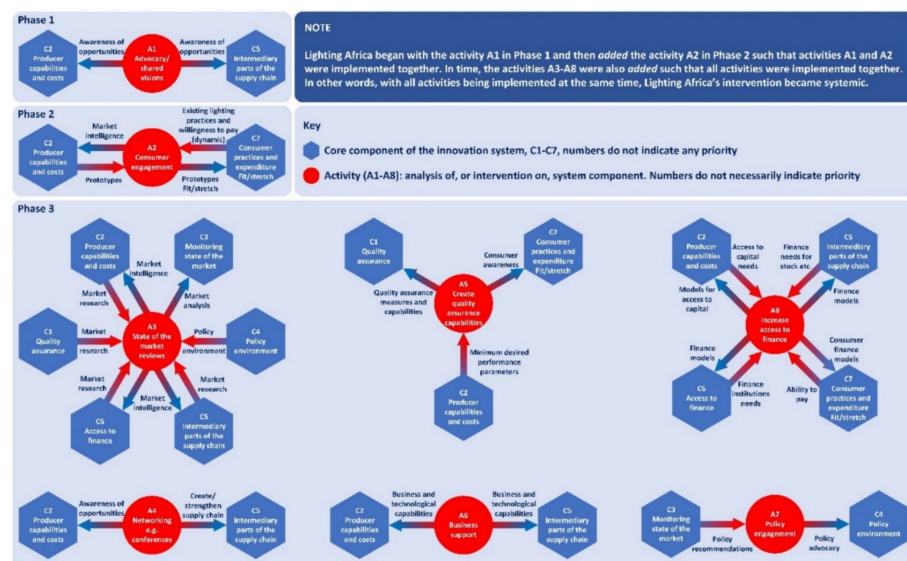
Phase 1

C2 Producer capabilities and costs

Awareness of opportunities

A1 Advocacy/ shared visions

Awareness of opportunities

C5 Intermediary parts of the supply chain

NOTE

Lighting Africa began with the activity A1 in Phase 1 and then *added* the activity A2 in Phase 2 such that activities A1 and A2 were implemented together. In time, the activities A3-A8 were also *added* such that all activities were implemented together. In other words, with all activities being implemented at the same time, Lighting Africa's intervention became systemic.

Phase 2

C2 Producer capabilities and costs

Market intelligence

Prototypes

A2 Consumer engagement

Existing lighting practices and willingness to pay (dynamic)

Prototypes Fit/stretch

C7 Consumer practices and expenditure Fit/stretch

Key

Core component of the innovation system, C1-C7, numbers do not indicate any priority

Activity (A1-A8): analysis of, or intervention on, system component. Numbers do not necessarily indicate priority

Phase 3

C2 Producer capabilities and costs

C3 Monitoring state of the market

Market intelligence

Market research

Market analysis

C1 Quality assurance

Market research

A3 State of the market reviews

Policy environment

C4 Policy environment

Market research

Market intelligence

Market research

C6 Access to finance

C5 Intermediary parts of the supply chain

C1 Quality assurance

Quality assurance measures and capabilities

A5 Create quality assurance capabilities

Consumer awareness

C7 Consumer practices and expenditure Fit/stretch

Minimum desired performance parameters

C2 Producer capabilities and costs

C2 Producer capabilities and costs

Access to capital needs

Finance needs for stock etc.

C5 Intermediary parts of the supply chain

Models for access to capital

Finance models

A8 Increase access to finance

Finance models

Consumer finance models

C6 Access to finance

Finance institutions needs

Ability to pay

C7 Consumer practices and expenditure Fit/stretch

C2 Producer capabilities and costs

Awareness of opportunities

A4 Networking e.g. conferences

Create/ strengthen supply chain

C5 Intermediary parts of the supply chain

C2 Producer capabilities and costs

Business and technological capabilities

A6 Business support

Business and technological capabilities

C5 Intermediary parts of the supply chain

C3 Monitoring state of the market

Policy recommendations

A7 Policy engagement

Policy advocacy

C4 Policy environment